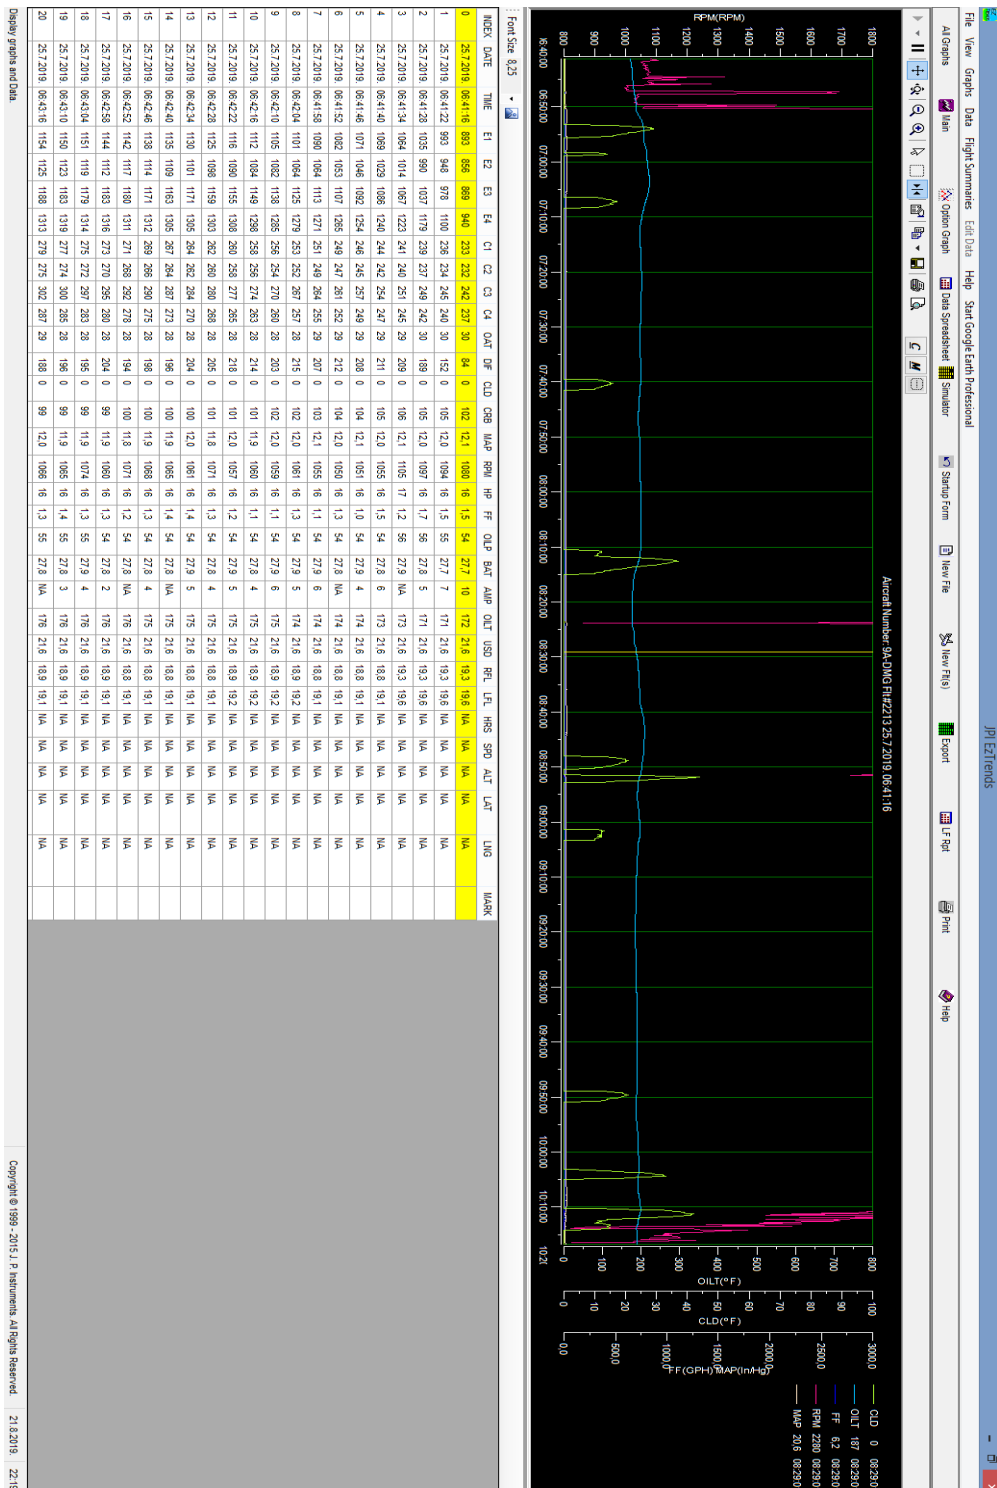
JPI EzTrends

File View Graphs Data Flight Summaries Edit Data Help Start Google Earth Professional

All Graphs Main Option Graph Data Spreadsheet Simulator Startup Form New File New File(s) Export LF Rpt Print Help

Aircraft Number: 9A-DMG Flt#2213 25.7.2019 06:41:16

RPM(RPM)
1800
1700
1600
1500
1400
1300
1200
1100
1000
900
800

06:40:00 06:50:00 07:00:00 07:10:00 07:20:00 07:30:00 07:40:00 07:50:00 08:00:00 08:10:00 08:20:00 08:30:00 08:40:00 08:50:00 09:00:00 09:10:00 09:20:00 09:30:00 09:40:00 09:50:00 10:00:00 10:10:00 10:2(

OILT(°F)
0 100 200 300 400 500 600 700 800

CLD(°F)
0 10 20 30 40 50 60 70 80 90 100

FF(GPH) MAP(In/Hg)
0,0 500,0 1000,0 1500,0 2000,0 2500,0 3000,0

CLD 0 08:29:0
OILT 187 08:29:0
FF 6,2 08:29:0
RPM 2280 08:29:0
MAP 20,6 08:29:0

Font Size 8,25

| INDEX | DATE | TIME | E1 | E2 | E3 | E4 | C1 | C2 | C3 | C4 | OAT | DIF | CLD | CRB | MAP | RPM | HP | FF | OILP | BAT | AMP | OILT | USD | RFL | LFL | HRS | SPD | ALT | LAT | LNG | MARK |
|---|---|---|---|---|---|---|---|---|---|---|---|---|---|---|---|---|---|---|---|---|---|---|---|---|---|---|---|---|---|---|---|
| 0 | 25.7.2019 | 06:41:16 | 893 | 856 | 869 | 940 | 233 | 232 | 242 | 237 | 30 | 84 | 0 | 102 | 12,1 | 1080 | 16 | 1,5 | 54 | 27,7 | 10 | 172 | 21,6 | 19,3 | 19,6 | NA | NA | NA | NA | NA | |
| 1 | 25.7.2019 | 06:41:22 | 993 | 948 | 978 | 1100 | 236 | 234 | 245 | 240 | 30 | 152 | 0 | 105 | 12,0 | 1094 | 16 | 1,5 | 55 | 27,7 | 7 | 171 | 21,6 | 19,3 | 19,6 | NA | NA | NA | NA | NA | |
| 2 | 25.7.2019 | 06:41:28 | 1035 | 990 | 1037 | 1179 | 239 | 237 | 249 | 242 | 30 | 189 | 0 | 105 | 12,0 | 1097 | 16 | 1,7 | 56 | 27,8 | 5 | 171 | 21,6 | 19,3 | 19,6 | NA | NA | NA | NA | NA | |
| 3 | 25.7.2019 | 06:41:34 | 1064 | 1014 | 1067 | 1223 | 241 | 240 | 251 | 245 | 29 | 209 | 0 | 106 | 12,1 | 1105 | 17 | 1,2 | 56 | 27,9 | NA | 173 | 21,6 | 19,3 | 19,6 | NA | NA | NA | NA | NA | |
| 4 | 25.7.2019 | 06:41:40 | 1069 | 1029 | 1092 | 1240 | 244 | 242 | 254 | 247 | 29 | 211 | 0 | 105 | 12,0 | 1055 | 16 | 1,5 | 54 | 27,8 | 6 | 173 | 21,6 | 18,8 | 19,1 | NA | NA | NA | NA | NA | |
| 5 | 25.7.2019 | 06:41:46 | 1071 | 1046 | 1092 | 1254 | 246 | 245 | 257 | 249 | 29 | 208 | 0 | 104 | 12,1 | 1051 | 16 | 1,0 | 54 | 27,9 | 4 | 174 | 21,6 | 18,8 | 19,1 | NA | NA | NA | NA | NA | |
| 6 | 25.7.2019 | 06:41:52 | 1082 | 1053 | 1107 | 1265 | 249 | 247 | 261 | 252 | 29 | 212 | 0 | 104 | 12,0 | 1050 | 16 | 1,3 | 54 | 27,8 | NA | 174 | 21,6 | 18,8 | 19,1 | NA | NA | NA | NA | NA | |
| 7 | 25.7.2019 | 06:41:58 | 1090 | 1064 | 1113 | 1271 | 251 | 249 | 264 | 255 | 29 | 207 | 0 | 103 | 12,1 | 1055 | 16 | 1,1 | 54 | 27,9 | 6 | 174 | 21,6 | 18,8 | 19,1 | NA | NA | NA | NA | NA | |
| 8 | 25.7.2019 | 06:42:04 | 1101 | 1064 | 1125 | 1279 | 253 | 252 | 267 | 257 | 28 | 215 | 0 | 102 | 12,0 | 1061 | 16 | 1,3 | 54 | 27,9 | 5 | 174 | 21,6 | 18,9 | 19,2 | NA | NA | NA | NA | NA | |
| 9 | 25.7.2019 | 06:42:10 | 1105 | 1082 | 1138 | 1285 | 256 | 254 | 270 | 260 | 28 | 203 | 0 | 102 | 12,0 | 1059 | 16 | 1,1 | 54 | 27,9 | 6 | 175 | 21,6 | 18,9 | 19,2 | NA | NA | NA | NA | NA | |
| 10 | 25.7.2019 | 06:42:16 | 1112 | 1084 | 1149 | 1298 | 258 | 256 | 274 | 263 | 28 | 214 | 0 | 101 | 11,9 | 1060 | 16 | 1,1 | 54 | 27,8 | 4 | 175 | 21,6 | 18,9 | 19,2 | NA | NA | NA | NA | NA | |
| 11 | 25.7.2019 | 06:42:22 | 1116 | 1090 | 1155 | 1308 | 260 | 258 | 277 | 265 | 28 | 218 | 0 | 101 | 12,0 | 1057 | 16 | 1,2 | 54 | 27,9 | 5 | 175 | 21,6 | 18,9 | 19,2 | NA | NA | NA | NA | NA | |
| 12 | 25.7.2019 | 06:42:28 | 1125 | 1098 | 1159 | 1303 | 262 | 260 | 280 | 268 | 28 | 205 | 0 | 101 | 11,8 | 1071 | 16 | 1,3 | 54 | 27,8 | 4 | 175 | 21,6 | 18,8 | 19,1 | NA | NA | NA | NA | NA | |
| 13 | 25.7.2019 | 06:42:34 | 1130 | 1101 | 1171 | 1305 | 264 | 262 | 284 | 270 | 28 | 204 | 0 | 100 | 12,0 | 1061 | 16 | 1,4 | 54 | 27,9 | 5 | 175 | 21,6 | 18,8 | 19,1 | NA | NA | NA | NA | NA | |
| 14 | 25.7.2019 | 06:42:40 | 1135 | 1109 | 1163 | 1305 | 267 | 264 | 287 | 273 | 28 | 196 | 0 | 100 | 12,0 | 1065 | 16 | 1,4 | 54 | 27,8 | NA | 175 | 21,6 | 18,8 | 19,1 | NA | NA | NA | NA | NA | |
| 15 | 25.7.2019 | 06:42:46 | 1138 | 1114 | 1171 | 1312 | 269 | 266 | 290 | 275 | 28 | 198 | 0 | 100 | 11,9 | 1068 | 16 | 1,3 | 54 | 27,8 | 4 | 175 | 21,6 | 18,8 | 19,1 | NA | NA | NA | NA | NA | |
| 16 | 25.7.2019 | 06:42:52 | 1142 | 1117 | 1180 | 1311 | 271 | 268 | 292 | 278 | 28 | 194 | 0 | 100 | 11,8 | 1071 | 16 | 1,2 | 54 | 27,8 | NA | 176 | 21,6 | 18,9 | 19,1 | NA | NA | NA | NA | NA | |
| 17 | 25.7.2019 | 06:42:58 | 1144 | 1112 | 1183 | 1316 | 273 | 270 | 295 | 280 | 28 | 204 | 0 | 99 | 11,9 | 1060 | 16 | 1,3 | 54 | 27,8 | 2 | 176 | 21,6 | 18,9 | 19,1 | NA | NA | NA | NA | NA | |
| 18 | 25.7.2019 | 06:43:04 | 1151 | 1119 | 1179 | 1314 | 275 | 272 | 297 | 283 | 28 | 195 | 0 | 99 | 11,9 | 1074 | 16 | 1,3 | 55 | 27,9 | 4 | 176 | 21,6 | 18,9 | 19,1 | NA | NA | NA | NA | NA | |
| 19 | 25.7.2019 | 06:43:10 | 1150 | 1123 | 1183 | 1319 | 277 | 274 | 300 | 285 | 28 | 196 | 0 | 99 | 11,9 | 1065 | 16 | 1,4 | 55 | 27,8 | 3 | 176 | 21,6 | 18,9 | 19,1 | NA | NA | NA | NA | NA | |
| 20 | 25.7.2019 | 06:43:16 | 1154 | 1125 | 1188 | 1313 | 279 | 275 | 302 | 287 | 29 | 188 | 0 | 99 | 12,0 | 1066 | 16 | 1,3 | 55 | 27,8 | NA | 176 | 21,6 | 18,9 | 19,1 | NA | NA | NA | NA | NA | |

Display graphs and Data.

Copyright © 1999 - 2015 J. P. Instruments, All Rights Reserved.

21.8.2019.

22:1